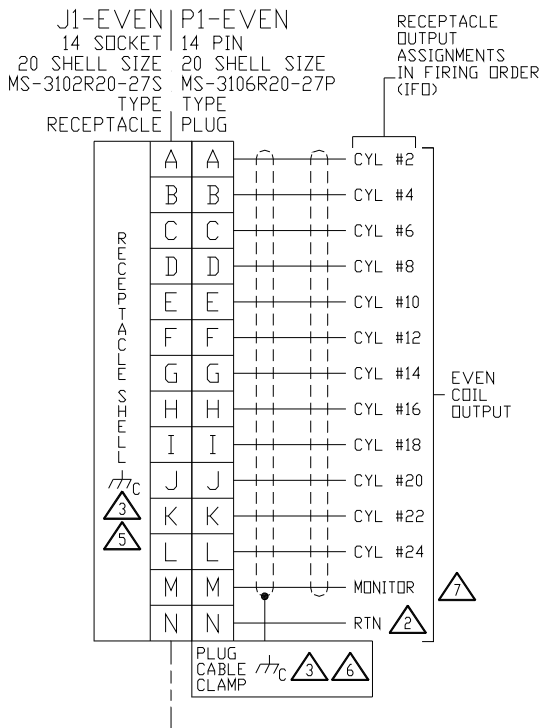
J1-EVEN
14 SOCKET
20 SHELL SIZE
MS-3102R20-27S
TYPE
RECEPTACLE

P1-EVEN
14 PIN
20 SHELL SIZE
MS-3106R20-27P
TYPE
PLUG

RECEPTACLE OUTPUT ASSIGNMENTS IN FIRING ORDER (IFO)

RECEPTACLE SHELL
C
3
5

| | |
|---|---|
| A | A |
| B | B |
| C | C |
| D | D |
| E | E |
| F | F |
| G | G |
| H | H |
| I | I |
| J | J |
| K | K |
| L | L |
| M | M |
| N | N |

CYL #2
CYL #4
CYL #6
CYL #8
CYL #10
CYL #12
CYL #14
CYL #16
CYL #18
CYL #20
CYL #22
CYL #24
MONITOR 7
RTN 2

EVEN COIL OUTPUT

PLUG CABLE CLAMP C 3 6